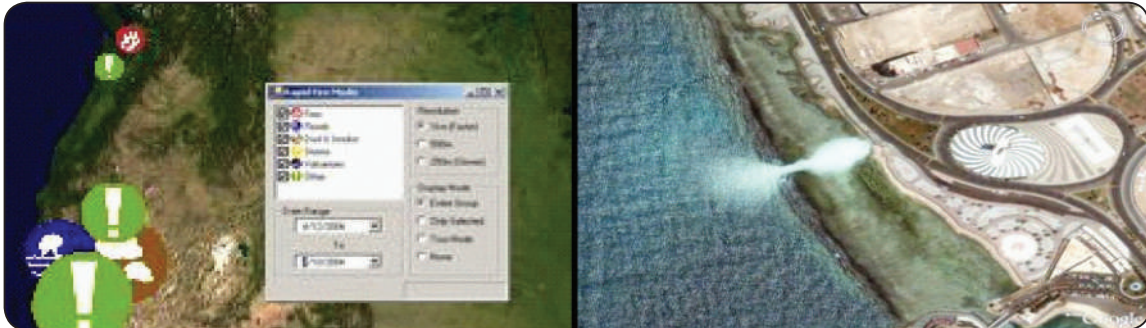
Rapid Fire Media

Fires
Floods
Dust & Smoke
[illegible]
Volcanoes
Other

Resolution
1km (Faster)
500m
250m (Slower)

Date Range
6/13/2006
To
7/3/2006

Display Mode
Entire Group
Only Selected
Tour Mode
None

Google